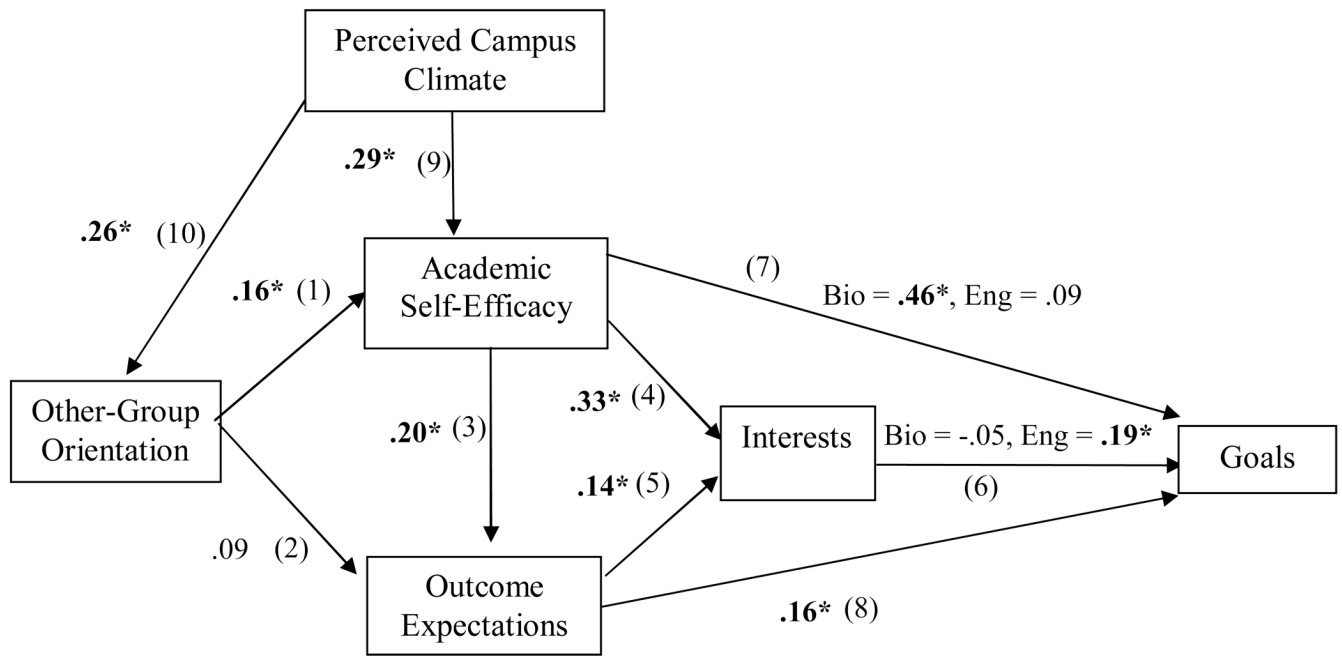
Perceived Campus Climate

.29* (9)

.26* (10)

Academic Self-Efficacy

.16* (1)

(7)
Bio = .46*, Eng = .09

Other-Group Orientation

.33* (4)

.20* (3)

Interests

Bio = -.05, Eng = .19*

Goals

.14* (5)

(6)

.09 (2)

Outcome Expectations

.16* (8)